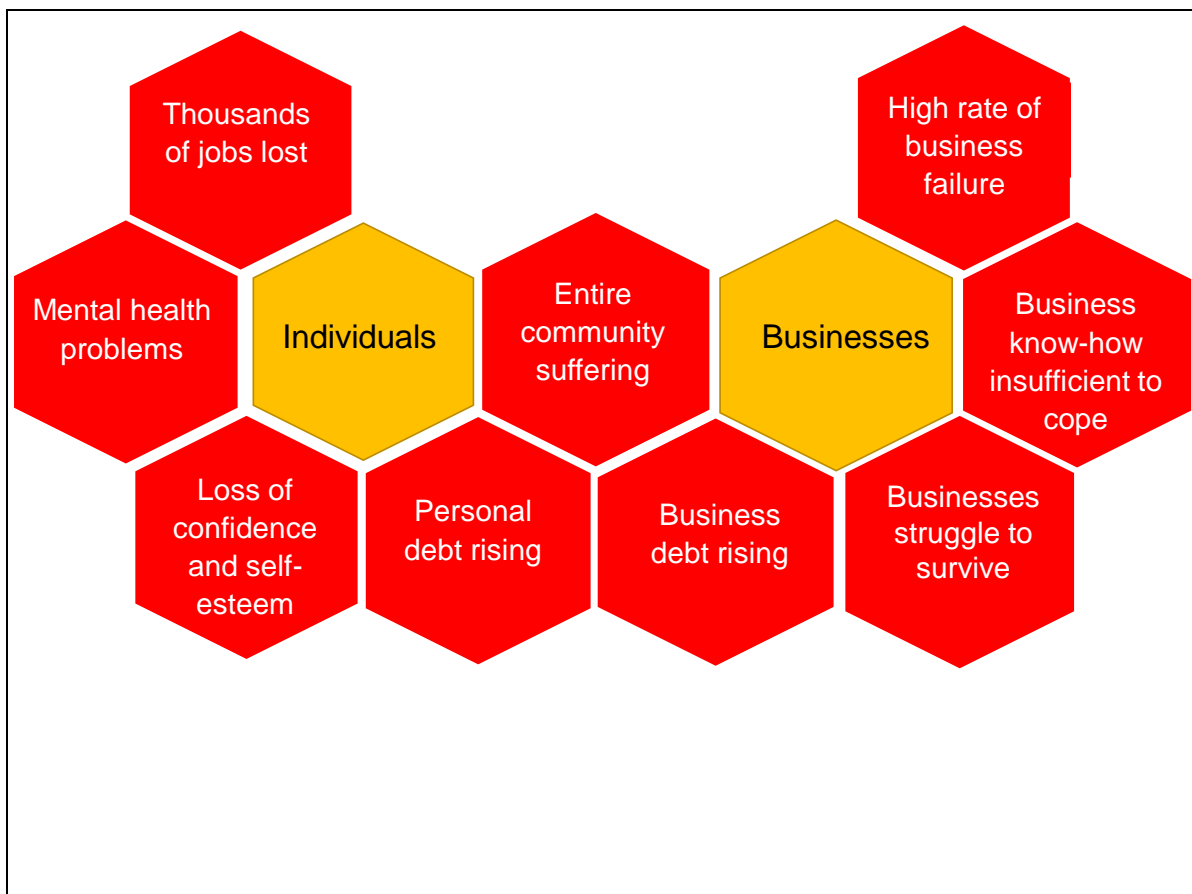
Thousands of jobs lost

High rate of business failure

Mental health problems

Individuals

Entire community suffering

Businesses

Business know-how insufficient to cope

Loss of confidence and self-esteem

Personal debt rising

Business debt rising

Businesses struggle to survive